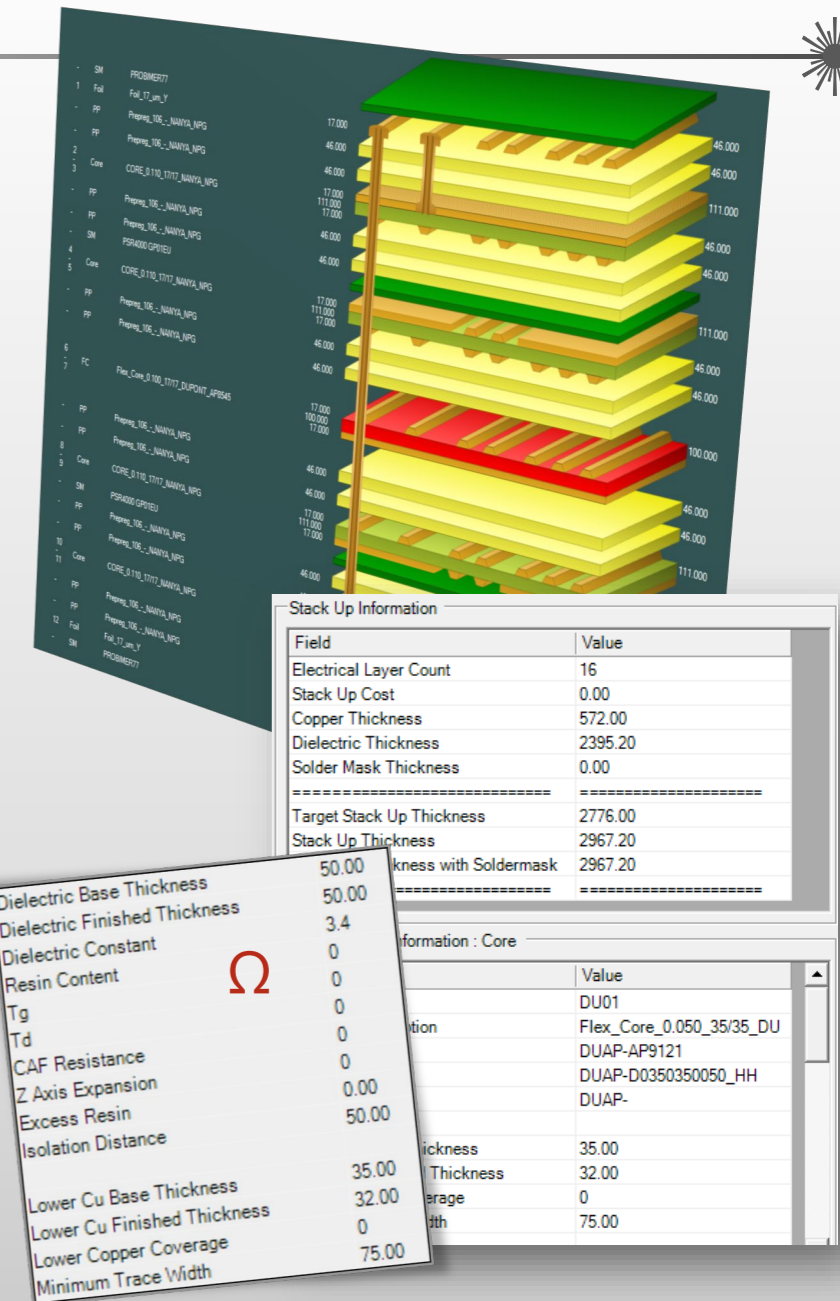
- SM PROBIMER77
1 Foil Foil_17_um_Y
- PP Prepreg_106_-_NANYA_NPG
- PP Prepreg_106_-_NANYA_NPG
2 - 3 Core CORE_0.110_17/17_NANYA_NPG
- PP Prepreg_106_-_NANYA_NPG
- PP Prepreg_106_-_NANYA_NPG
- SM PSR4000 GP01EU
4 - 5 Core CORE_0.110_17/17_NANYA_NPG
- PP Prepreg_106_-_NANYA_NPG
- PP Prepreg_106_-_NANYA_NPG
6 - 7 FC Flex_Core_0.100_17/17_DUPONT_AP8545
- PP Prepreg_106_-_NANYA_NPG
- PP Prepreg_106_-_NANYA_NPG
8 - 9 Core CORE_0.110_17/17_NANYA_NPG
- SM PSR4000 GP01EU
- PP Prepreg_106_-_NANYA_NPG
- PP Prepreg_106_-_NANYA_NPG
10 - 11 Core CORE_0.110_17/17_NANYA_NPG
- PP Prepreg_106_-_NANYA_NPG
- PP Prepreg_106_-_NANYA_NPG
12 Foil Foil_17_um_Y
- SM PROBIMER77

17.000
46.000
46.000
17.000
111.000
17.000
46.000
46.000
17.000
111.000
17.000
46.000
46.000
17.000
100.000
17.000
46.000
46.000
17.000
111.000
17.000
46.000

46.000
46.000
111.000
46.000
46.000
111.000
46.000
46.000
100.000
46.000
46.000
111.000

Stack Up Information

| Field | Value |
|---|---|
| Electrical Layer Count | 16 |
| Stack Up Cost | 0.00 |
| Copper Thickness | 572.00 |
| Dielectric Thickness | 2395.20 |
| Solder Mask Thickness | 0.00 |
| ============================ | ==================== |
| Target Stack Up Thickness | 2776.00 |
| Stack Up Thickness | 2967.20 |
| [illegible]kness with Soldermask | 2967.20 |
| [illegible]================== | ==================== |

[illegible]nformation : Core

| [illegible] | Value |
|---|---|
| | DU01 |
| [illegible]tion | Flex_Core_0.050_35/35_DU |
| | DUAP-AP9121 |
| | DUAP-D0350350050_HH |
| | DUAP- |
| | |
| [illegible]ickness | 35.00 |
| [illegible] Thickness | 32.00 |
| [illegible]erage | 0 |
| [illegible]dth | 75.00 |

| | |
|---|---|
| Dielectric Base Thickness | 50.00 |
| Dielectric Finished Thickness | 50.00 |
| Dielectric Constant | 3.4 |
| Resin Content | 0 |
| Tg | 0 |
| Td | 0 |
| CAF Resistance | 0 |
| Z Axis Expansion | 0 |
| Excess Resin | 0.00 |
| Isolation Distance | 50.00 |
| | |
| Lower Cu Base Thickness | 35.00 |
| Lower Cu Finished Thickness | 32.00 |
| Lower Copper Coverage | 0 |
| Minimum Trace Width | 75.00 |

Ω